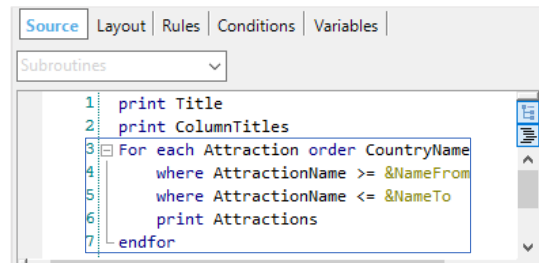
Source | Layout | Rules | Conditions | Variables

Subroutines

1 print Title
2 print ColumnTitles
3 For each Attraction order CountryName
4 where AttractionName >= &NameFrom
5 where AttractionName <= &NameTo
6 print Attractions
7 endfor